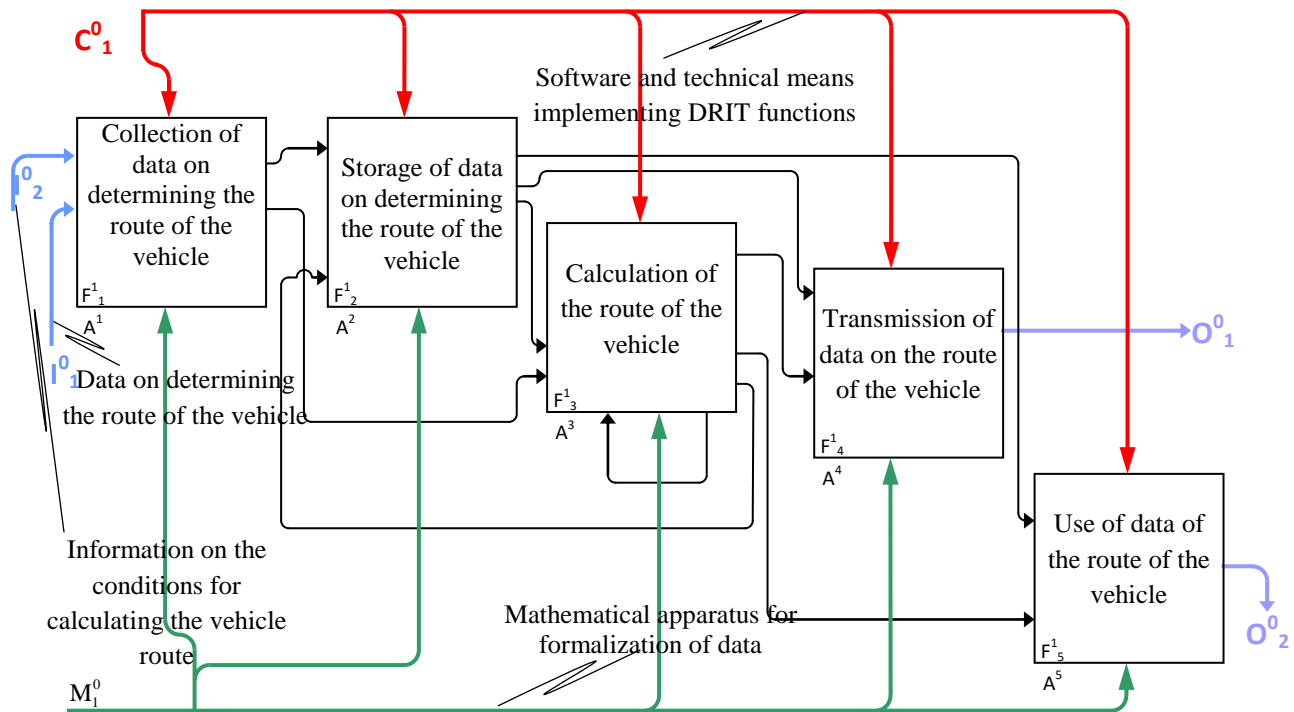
$C^0_1$

Software and technical means implementing DRIT functions

$I^0_2$

Collection of data on determining the route of the vehicle

$F^1_1$

$A^1$

Storage of data on determining the route of the vehicle

$F^1_2$

$A^2$

Calculation of the route of the vehicle

$F^1_3$

$A^3$

Transmission of data on the route of the vehicle

$F^1_4$

$A^4$

$O^0_1$

$I^0_1$

Data on determining the route of the vehicle

Use of data of the route of the vehicle

$F^1_5$

$A^5$

$O^0_2$

Information on the conditions for calculating the vehicle route

Mathematical apparatus for formalization of data

$M^0_1$